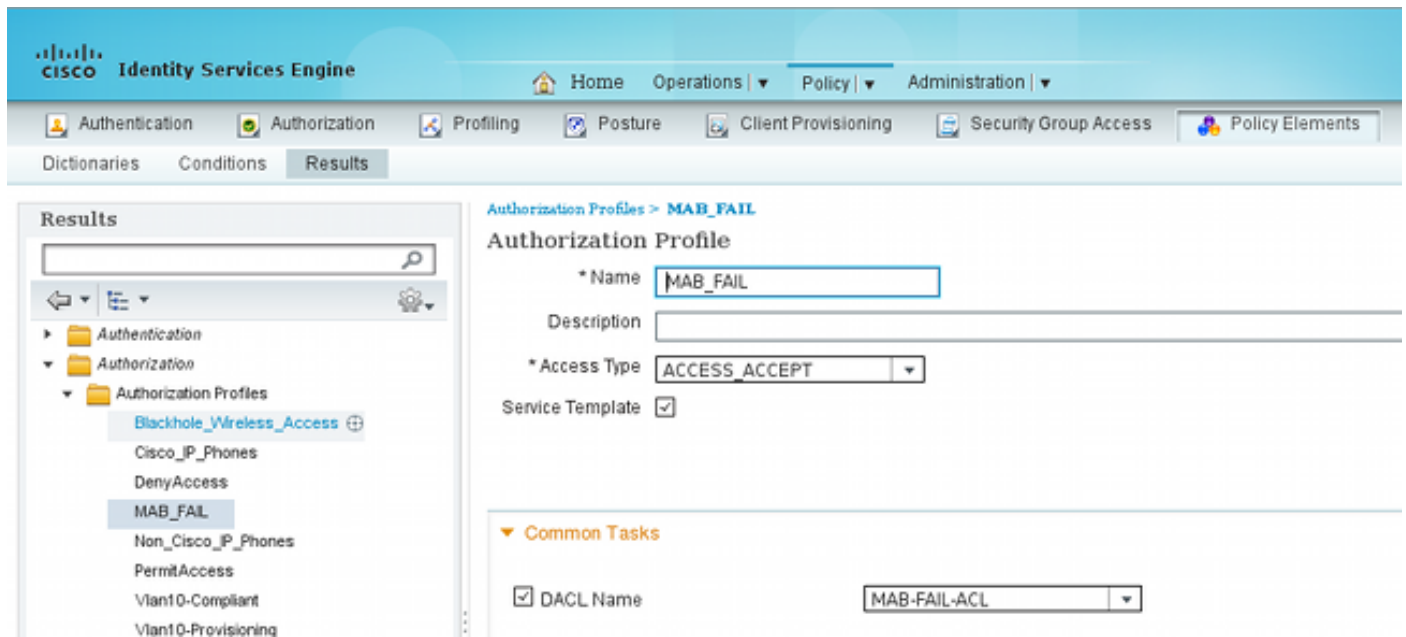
cisco Identity Services Engine

Home Operations | ▾ Policy | ▾ Administration | ▾

Authentication Authorization Profiling Posture Client Provisioning Security Group Access Policy Elements

Dictionaries Conditions Results

Results

Authentication
Authorization
Authorization Profiles
Blackhole_Wireless_Access
Cisco_IP_Phones
DenyAccess
MAB_FAIL
Non_Cisco_IP_Phones
PermitAccess
Vlan10-Compliant
Vlan10-Provisioning

Authorization Profiles > MAB_FAIL

Authorization Profile

* Name MAB_FAIL

Description

* Access Type ACCESS_ACCEPT

Service Template

Common Tasks

DACL Name MAB-FAIL-ACL